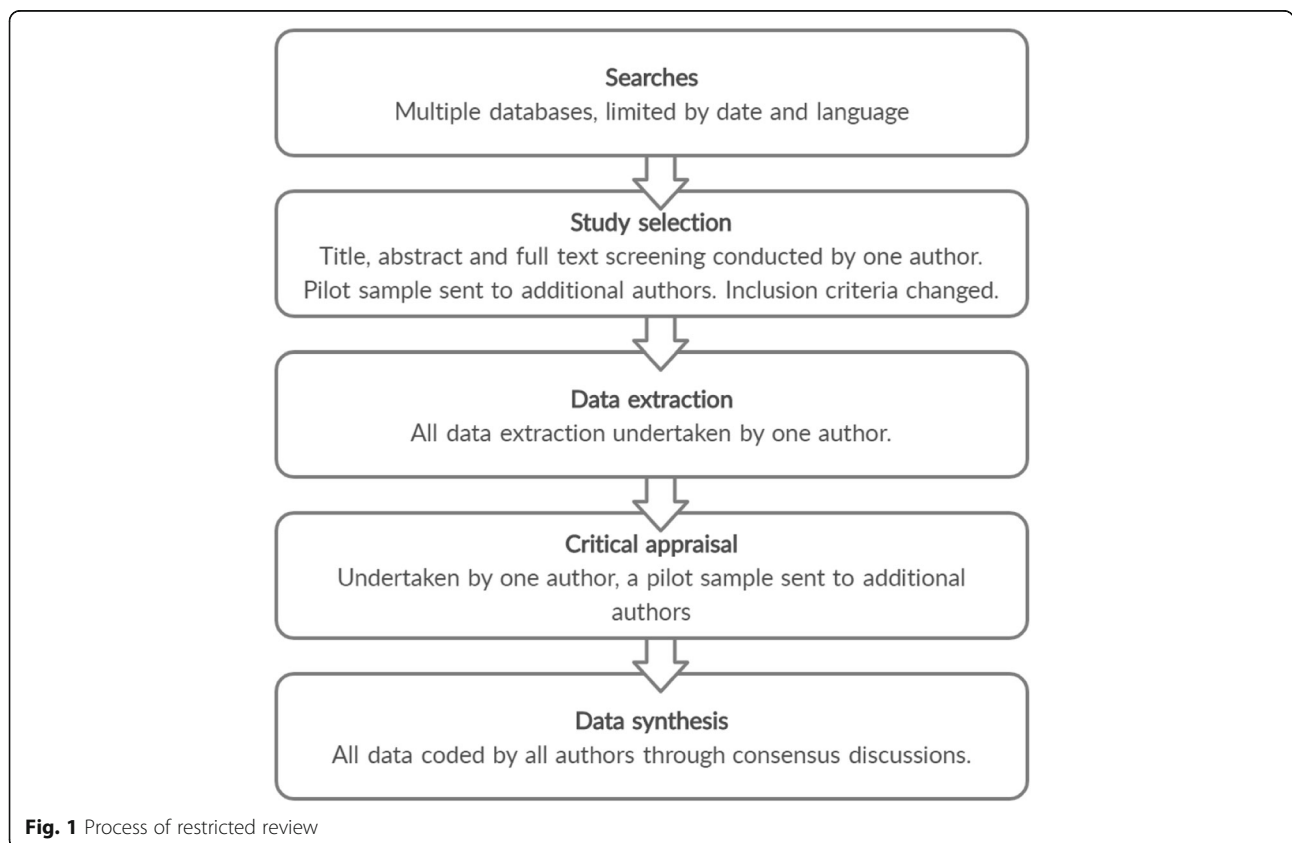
Searches
Multiple databases, limited by date and language

Study selection
Title, abstract and full text screening conducted by one author. Pilot sample sent to additional authors. Inclusion criteria changed.

Data extraction
All data extraction undertaken by one author.

Critical appraisal
Undertaken by one author, a pilot sample sent to additional authors

Data synthesis
All data coded by all authors through consensus discussions.

**Fig. 1** Process of restricted review